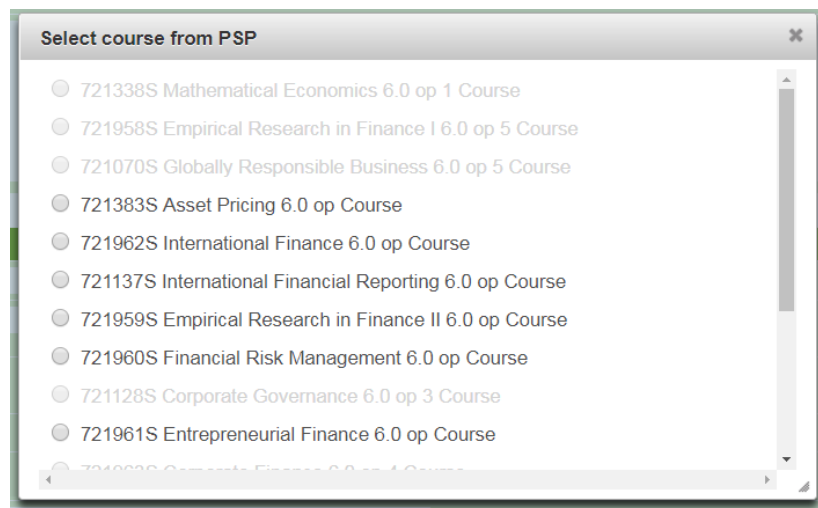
Select course from PSP

×

721338S Mathematical Economics 6.0 op 1 Course

721958S Empirical Research in Finance I 6.0 op 5 Course

721070S Globally Responsible Business 6.0 op 5 Course

721383S Asset Pricing 6.0 op Course

721962S International Finance 6.0 op Course

721137S International Financial Reporting 6.0 op Course

721959S Empirical Research in Finance II 6.0 op Course

721960S Financial Risk Management 6.0 op Course

721128S Corporate Governance 6.0 op 3 Course

721961S Entrepreneurial Finance 6.0 op Course

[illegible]